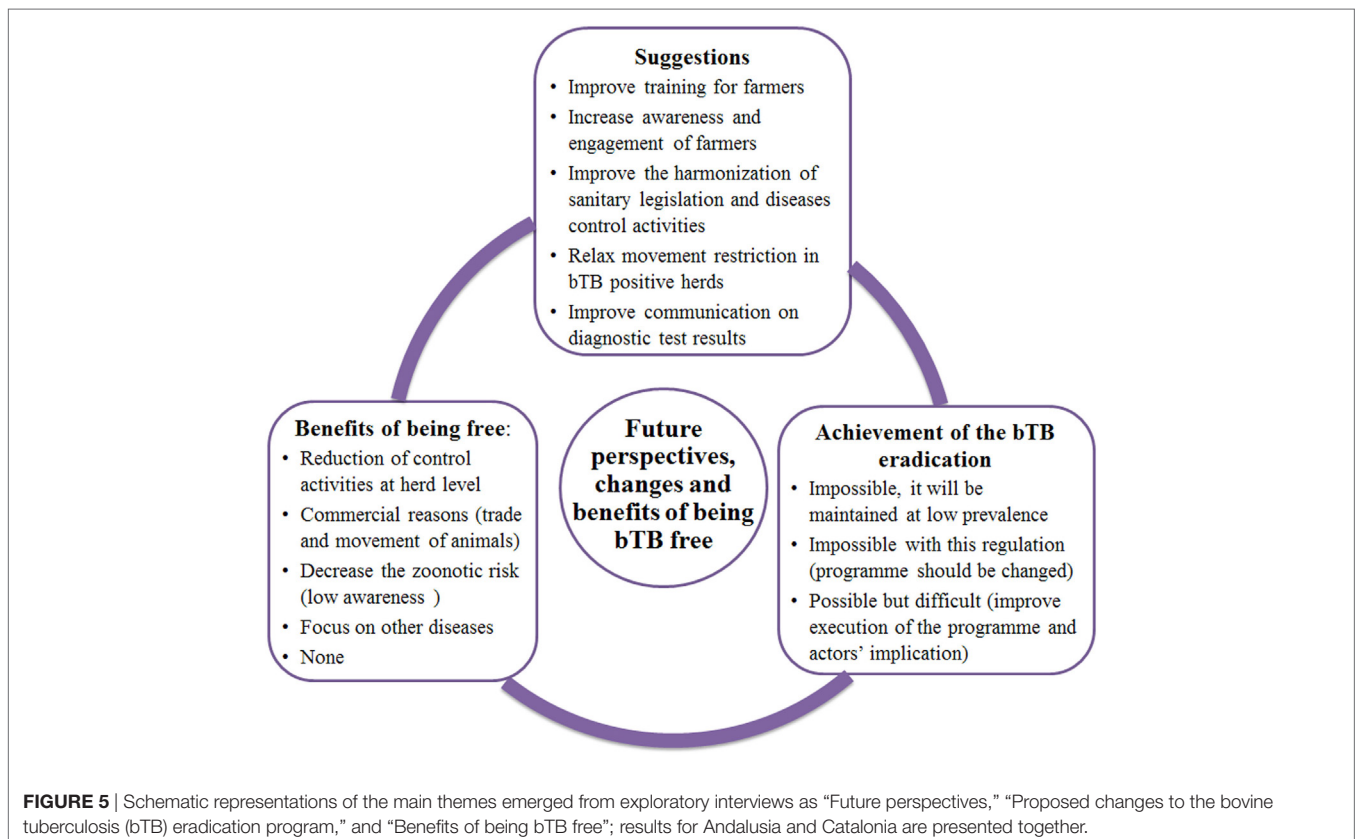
Suggestions

- Improve training for farmers
- Increase awareness and engagement of farmers
- Improve the harmonization of sanitary legislation and diseases control activities
- Relax movement restriction in bTB positive herds
- Improve communication on diagnostic test results

Benefits of being free:

- Reduction of control activities at herd level
- Commercial reasons (trade and movement of animals)
- Decrease the zoonotic risk (low awareness )
- Focus on other diseases
- None

Future perspectives, changes and benefits of being bTB free

Achievement of the bTB eradication

- Impossible, it will be maintained at low prevalence
- Impossible with this regulation (programme should be changed)
- Possible but difficult (improve execution of the programme and actors' implication)

FIGURE 5 | Schematic representations of the main themes emerged from exploratory interviews as "Future perspectives," "Proposed changes to the bovine tuberculosis (bTB) eradication program," and "Benefits of being bTB free"; results for Andalusia and Catalonia are presented together.